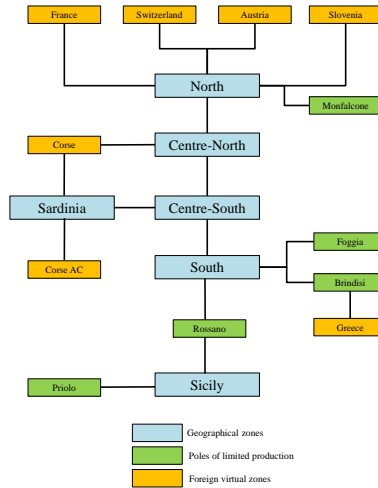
France
Switzerland
Austria
Slovenia
North
Monfalcone
Corse
Centre-North
Sardinia
Centre-South
Foggia
Corse AC
South
Brindisi
Rossano
Greece
Priolo
Sicily

Geographical zones
Poles of limited production
Foreign virtual zones